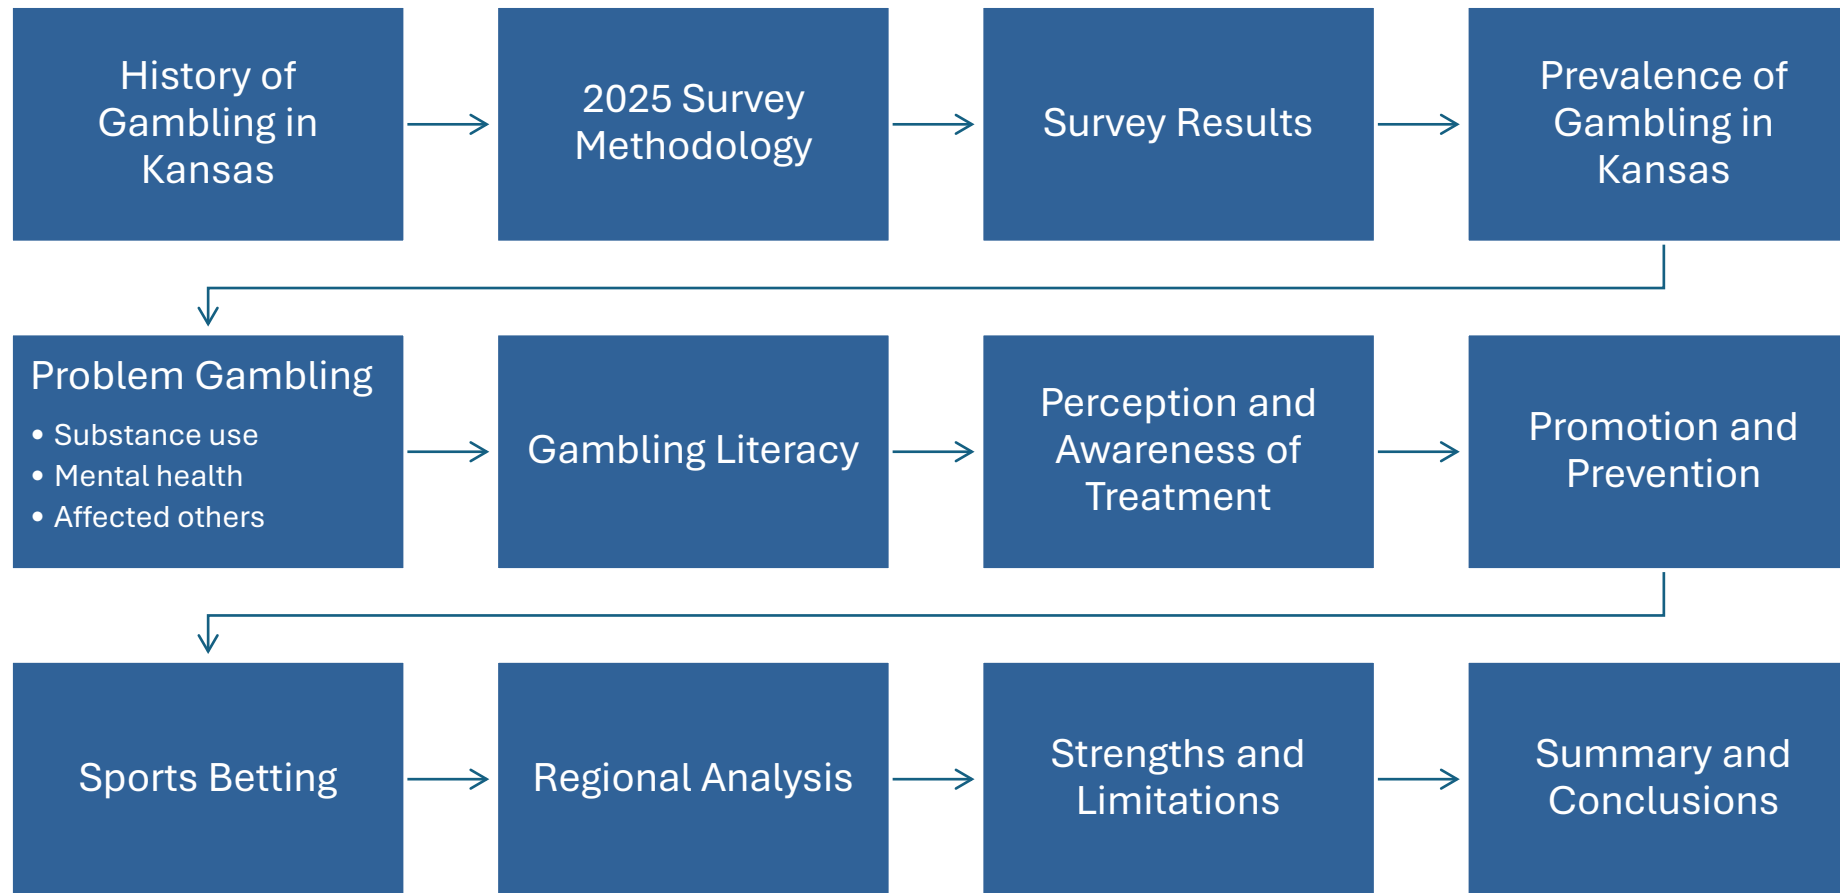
History of Gambling in Kansas

2025 Survey Methodology

Survey Results

Prevalence of Gambling in Kansas

Problem Gambling
• Substance use
• Mental health
• Affected others

Gambling Literacy

Perception and Awareness of Treatment

Promotion and Prevention

Sports Betting

Regional Analysis

Strengths and Limitations

Summary and Conclusions